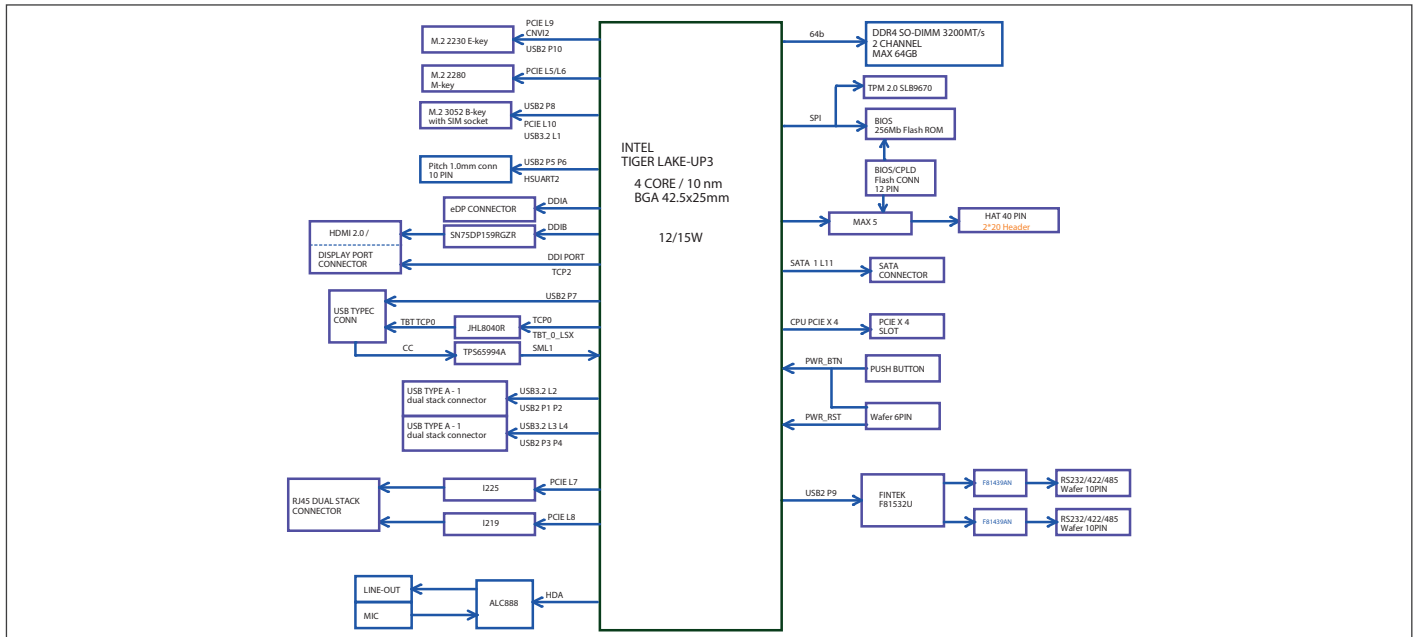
INTEL
TIGER LAKE-UP3

4 CORE / 10 nm
BGA 42.5x25mm

12/15W

PCIE L9
CNVI2
USB2 P10
M.2 2230 E-key

PCIE L5/L6
M.2 2280
M-key

USB2 P8
PCIE L10
USB3.2 L1
M.2 3052 B-key
with SIM socket

USB2 P5 P6
HSUART2
Pitch 1.0mm conn
10 PIN

DDIA
eDP CONNECTOR

DDIB
SN75DP159RGZR
HDMI 2.0 /
DISPLAY PORT
CONNECTOR
DDI PORT
TCP2

USB2 P7
USB TYPEC
CONN
TBT TCP0
JHL8040R
TCP0
TBT_0_LSX
CC
TPS65994A
SML1

USB TYPE A - 1
dual stack connector
USB3.2 L2
USB2 P1 P2

USB TYPE A - 1
dual stack connector
USB3.2 L3 L4
USB2 P3 P4

RJ45 DUAL STACK
CONNECTOR
I225
PCIE L7
I219
PCIE L8

LINE-OUT
MIC
ALC888
HDA

64b
DDR4 SO-DIMM 3200MT/s
2 CHANNEL
MAX 64GB

SPI
TPM 2.0 SLB9670
BIOS
256Mb Flash ROM
BIOS/CPLD
Flash CONN
12 PIN

MAX 5
HAT 40 PIN
2*20 Header

SATA 1 L11
SATA
CONNECTOR

CPU PCIE X 4
PCIE X 4
SLOT

PWR_BTN
PUSH BUTTON
PWR_RST
Wafer 6PIN

USB2 P9
FINTEK
F81532U
F81439AN
RS232/422/485
Wafer 10PIN
F81439AN
RS232/422/485
Wafer 10PIN